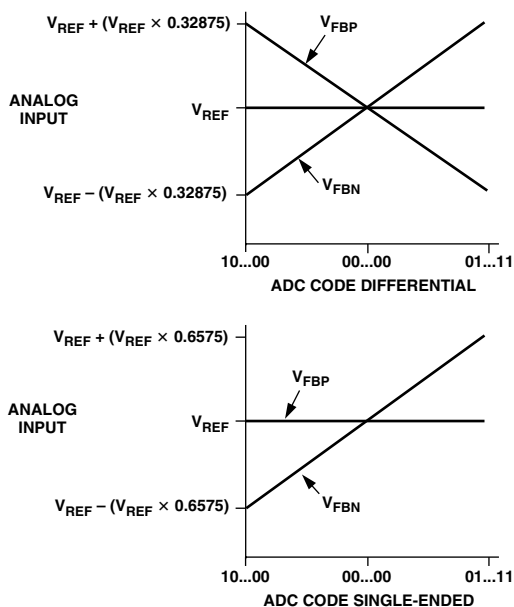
$V_{REF} + (V_{REF} \times 0.32875)$

$V_{FBP}$

ANALOG INPUT

$V_{REF}$

$V_{FBN}$

$V_{REF} - (V_{REF} \times 0.32875)$

10...00

00...00

01...11

ADC CODE DIFFERENTIAL

$V_{REF} + (V_{REF} \times 0.6575)$

$V_{FBP}$

ANALOG INPUT

$V_{REF}$

$V_{REF} - (V_{REF} \times 0.6575)$

$V_{FBN}$

10...00

00...00

01...11

ADC CODE SINGLE-ENDED